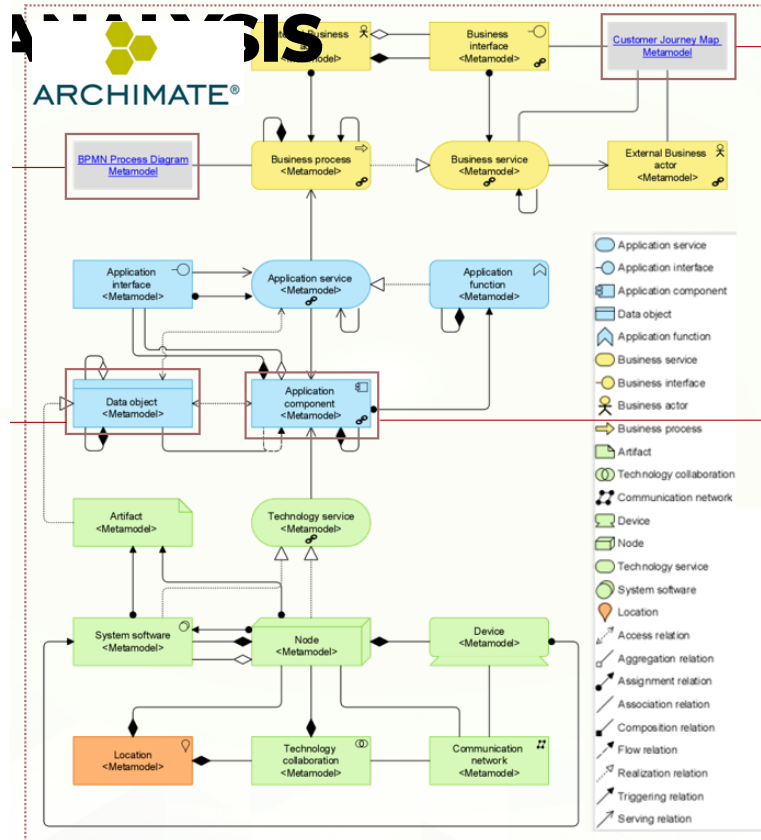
ANALYSIS

ARCHIMATE®

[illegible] Business <Metamodel>

Business interface <Metamodel>

Customer Journey Map Metamodel

BPMN Process Diagram Metamodel

Business process <Metamodel>

Business service <Metamodel>

External Business actor <Metamodel>

Application interface <Metamodel>

Application service <Metamodel>

Application function <Metamodel>

Data object <Metamodel>

Application component <Metamodel>

Artifact <Metamodel>

Technology service <Metamodel>

System software <Metamodel>

Node <Metamodel>

Device <Metamodel>

Location <Metamodel>

Technology collaboration <Metamodel>

Communication network <Metamodel>

Application service
Application interface
Application component
Data object
Application function
Business service
Business interface
Business actor
Business process
Artifact
Technology collaboration
Communication network
Device
Node
Technology service
System software
Location
Access relation
Aggregation relation
Assignment relation
Association relation
Composition relation
Flow relation
Realization relation
Triggering relation
Serving relation